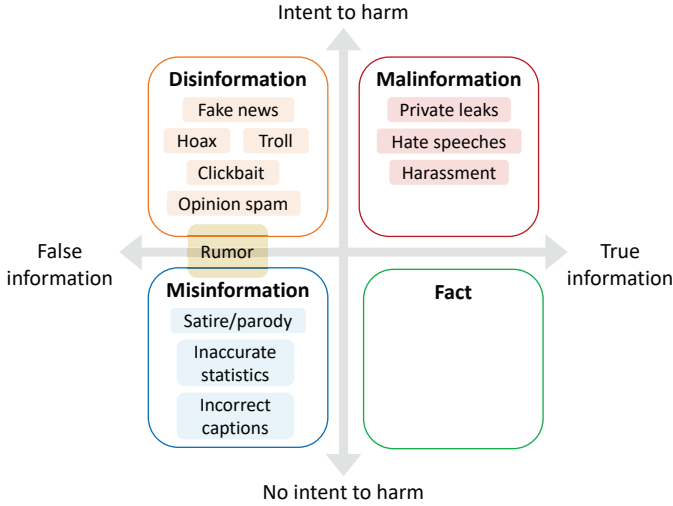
Intent to harm

Disinformation

Fake news

Hoax

Troll

Clickbait

Opinion spam

Malinformation

Private leaks

Hate speeches

Harassment

False information

Rumor

True information

Misinformation

Satire/parody

Inaccurate statistics

Incorrect captions

Fact

No intent to harm